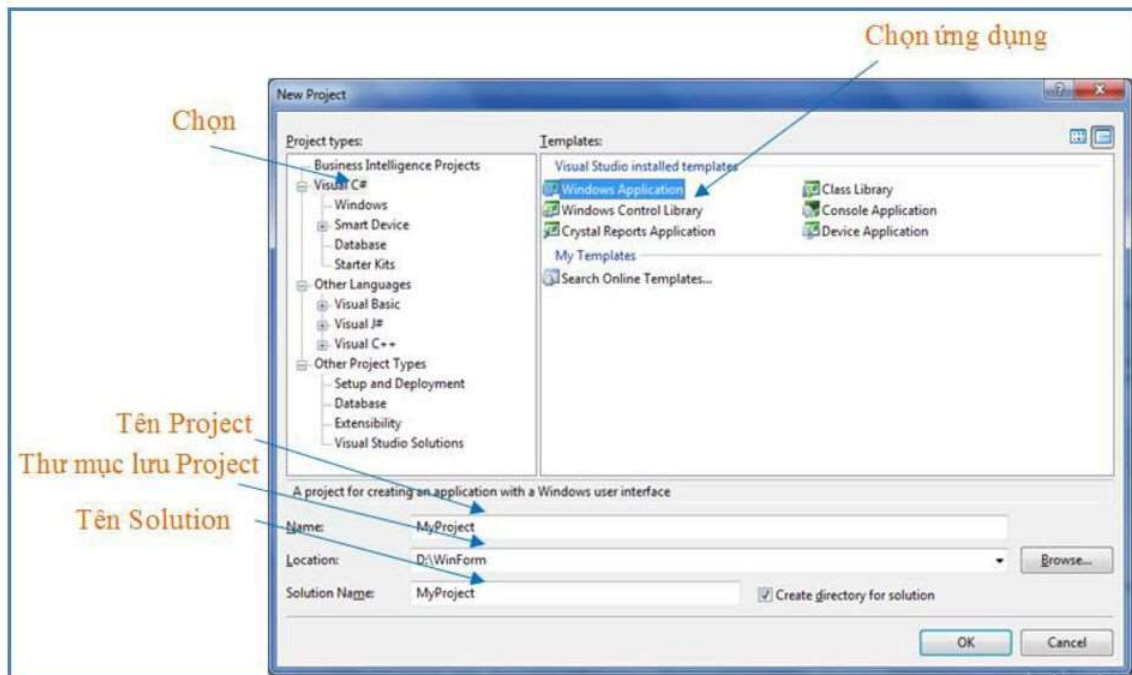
Chọn ứng dụng

New Project

Chọn

Project types:

Business Intelligence Projects
Visual C#
Windows
Smart Device
Database
Starter Kits
Other Languages
Visual Basic
Visual J#
Visual C++
Other Project Types
Setup and Deployment
Database
Extensibility
Visual Studio Solutions

Templates:

Visual Studio installed templates

Windows Application
Windows Control Library
Crystal Reports Application

Class Library
Console Application
Device Application

My Templates

Search Online Templates...

Tên Project
Thư mục lưu Project
Tên Solution

A project for creating an application with a Windows user interface

Name: MyProject
Location: D:\WinForm
Browse...
Solution Name: MyProject
Create directory for solution

OK
Cancel